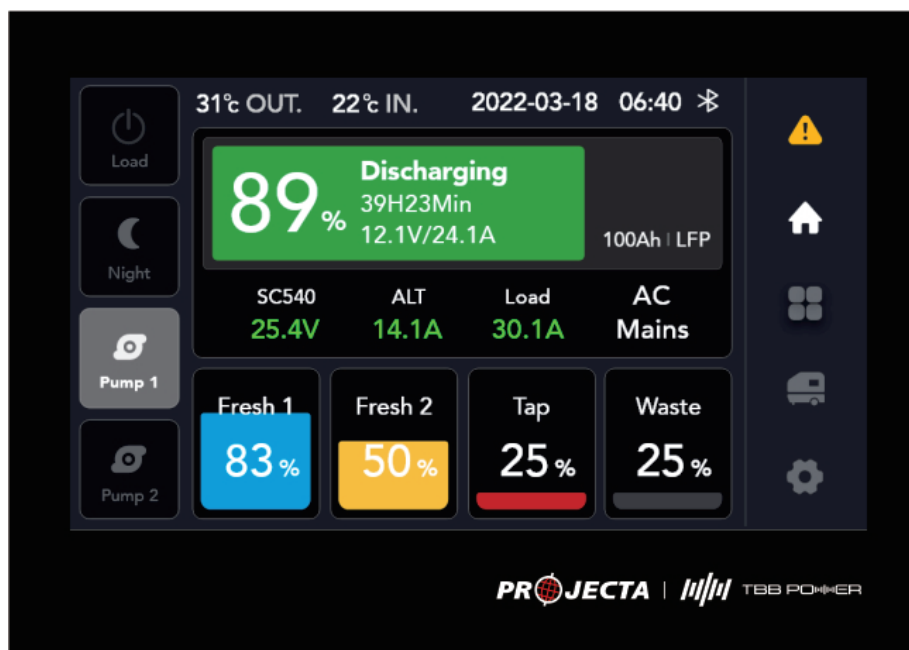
Load

Night

Pump 1

Pump 2

31℃ OUT. 22℃ IN. 2022-03-18 06:40

89%

Discharging
39H23Min
12.1V/24.1A

100Ah | LFP

| SC540 | ALT | Load | AC |
|---|---|---|---|
| 25.4V | 14.1A | 30.1A | Mains |

| Fresh 1 | Fresh 2 | Tap | Waste |
|---|---|---|---|
| 83% | 50% | 25% | 25% |

PROJECTA | TBB POWER